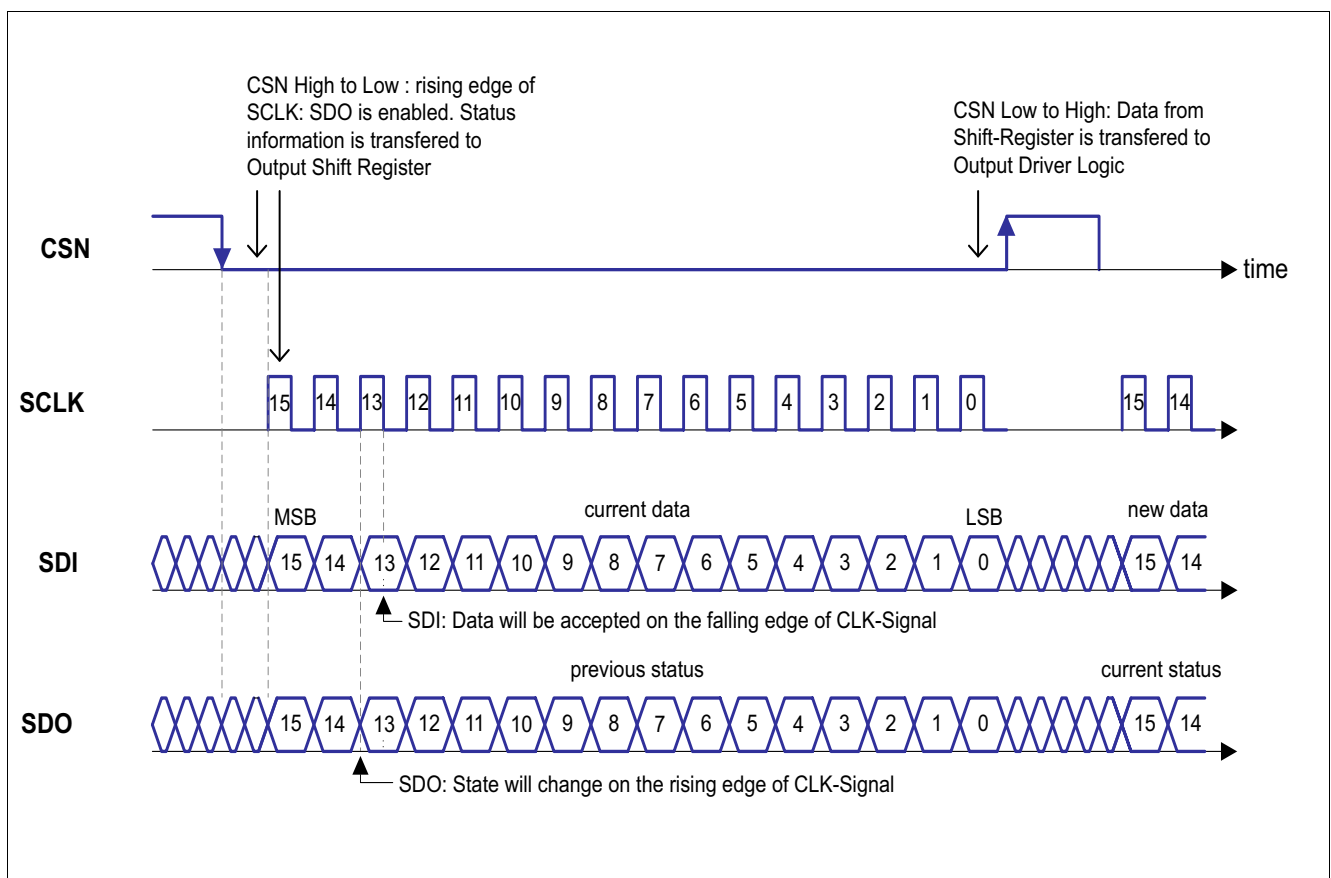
CSN High to Low : rising edge of SCLK: SDO is enabled. Status information is transfered to Output Shift Register

CSN Low to High: Data from Shift-Register is transfered to Output Driver Logic

CSN

time

SCLK

15 14 13 12 11 10 9 8 7 6 5 4 3 2 1 0 15 14

MSB

current data

LSB

new data

SDI

15 14 13 12 11 10 9 8 7 6 5 4 3 2 1 0 15 14

SDI: Data will be accepted on the falling edge of CLK-Signal

previous status

current status

SDO

15 14 13 12 11 10 9 8 7 6 5 4 3 2 1 0 15 14

SDO: State will change on the rising edge of CLK-Signal